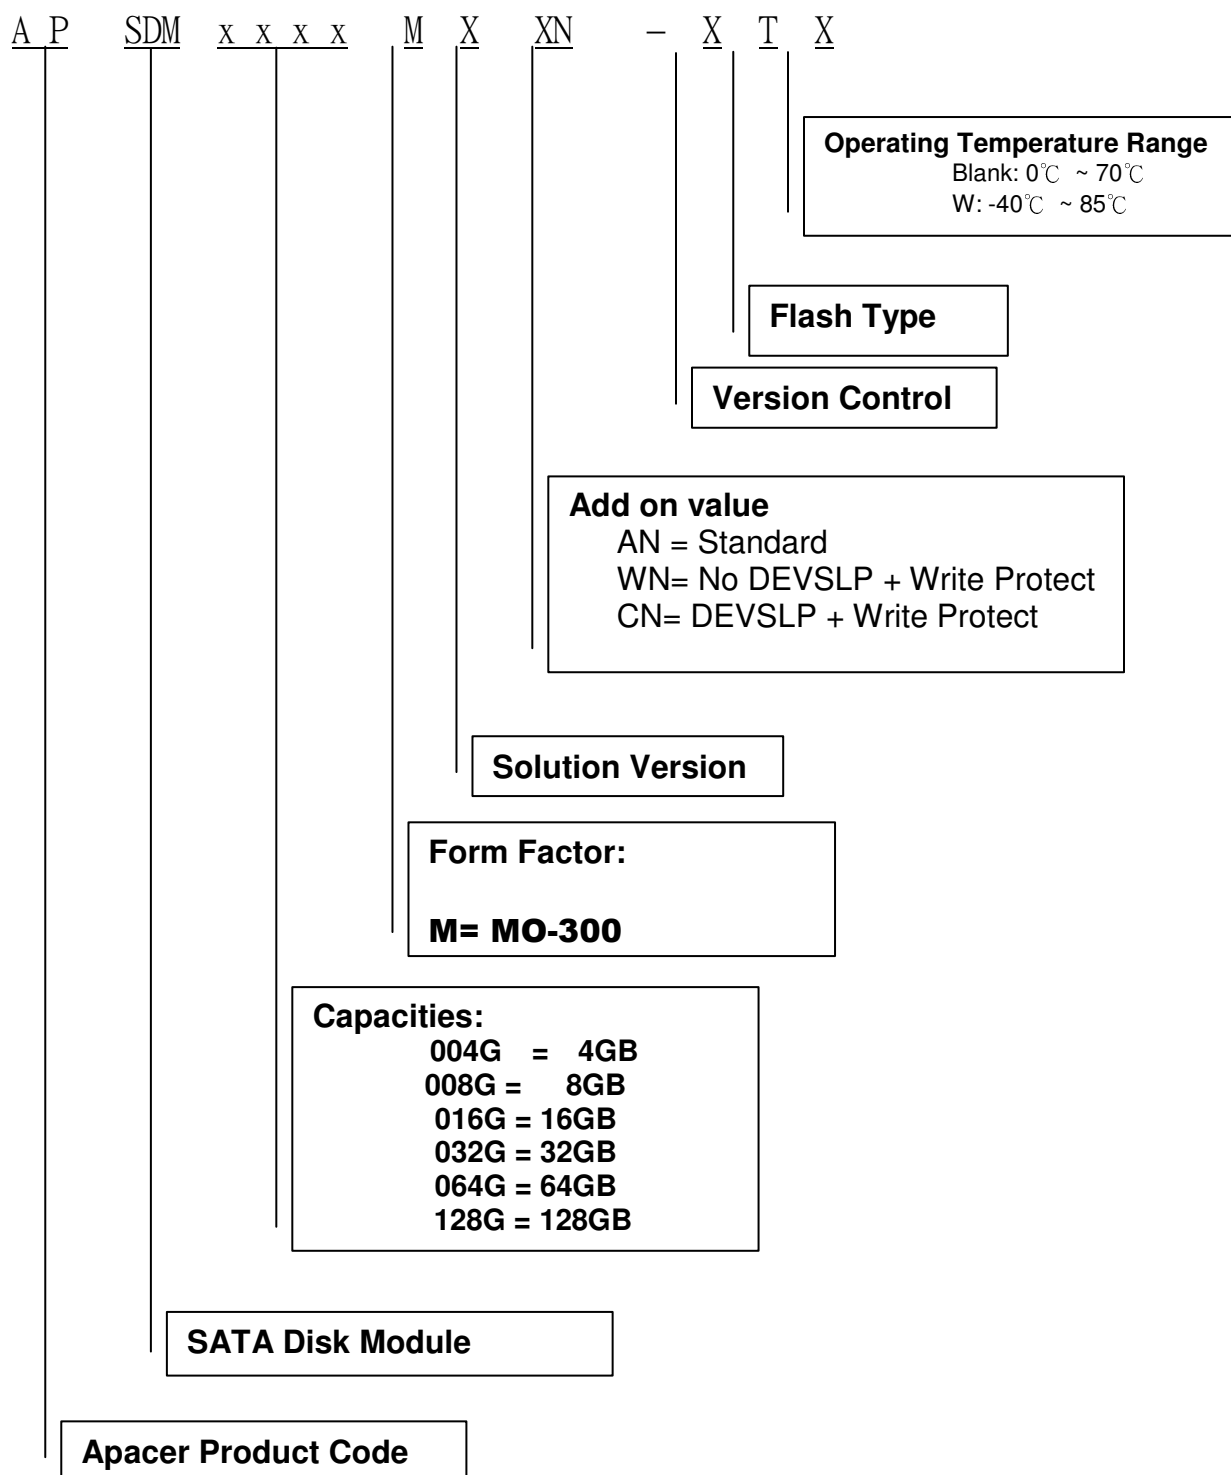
A P SDM x x x x M X XN – X T X

**Operating Temperature Range**
Blank: 0℃ ~ 70℃
W: -40℃ ~ 85℃

**Flash Type**

**Version Control**

**Add on value**
AN = Standard
WN= No DEVSLP + Write Protect
CN= DEVSLP + Write Protect

**Solution Version**

**Form Factor:**

**M= MO-300**

**Capacities:**
004G = 4GB
008G = 8GB
016G = 16GB
032G = 32GB
064G = 64GB
128G = 128GB

**SATA Disk Module**

**Apacer Product Code**